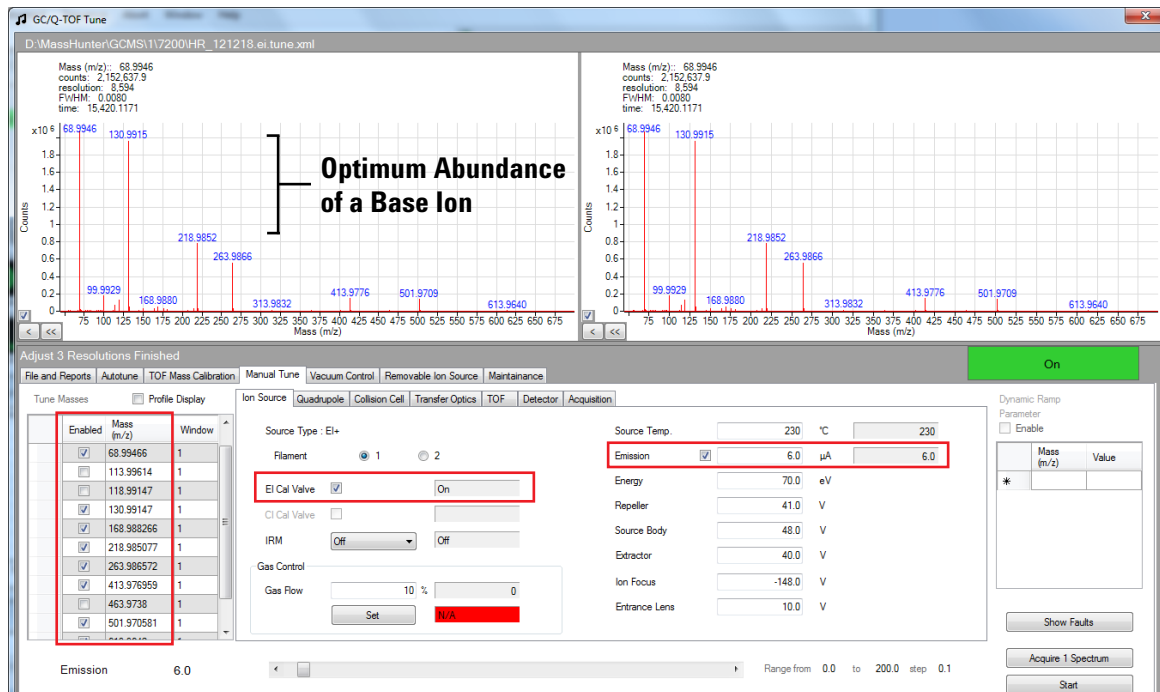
GC/Q-TOF Tune

D:\MassHunter\GCMS\1\7200\HR_121218.ei.tune.xml

Mass (m/z): 68.9946
counts: 2,152,637.9
resolution: 8,594
FWHM: 0.0080
time: 15,420.1171

x10 6
68.9946
130.9915
1.8
1.6
1.4
1.2
1
0.8
0.6
0.4
0.2
0
Counts
218.9852
263.9866
99.9929
168.9880
313.9832
413.9776
501.9709
613.9640
75 100 125 150 175 200 225 250 275 300 325 350 375 400 425 450 475 500 525 550 575 600 625 650 675
Mass (m/z)

Optimum Abundance of a Base Ion

Mass (m/z): 68.9946
counts: 2,152,637.9
resolution: 8,594
FWHM: 0.0080
time: 15,420.1171

x10 6
68.9946
130.9915
1.8
1.6
1.4
1.2
1
0.8
0.6
0.4
0.2
0
Counts
218.9852
263.9866
99.9929
168.9880
313.9832
413.9776
501.9709
613.9640
75 100 125 150 175 200 225 250 275 300 325 350 375 400 425 450 475 500 525 550 575 600 625 650 675
Mass (m/z)

Adjust 3 Resolutions Finished

On

File and Reports | Autotune | TOF Mass Calibration | Manual Tune | Vacuum Control | Removable Ion Source | Maintainance

Tune Masses
Profile Display

| Enabled | Mass (m/z) | Window |
|---|---|---|
| ☑ | 68.99466 | 1 |
| ☐ | 113.99614 | 1 |
| ☐ | 118.99147 | 1 |
| ☑ | 130.99147 | 1 |
| ☑ | 168.988266 | 1 |
| ☑ | 218.985077 | 1 |
| ☑ | 263.986572 | 1 |
| ☑ | 413.976959 | 1 |
| ☐ | 463.9738 | 1 |
| ☑ | 501.970581 | 1 |

Ion Source | Quadrupole | Collision Cell | Transfer Optics | TOF | Detector | Acquisition

Source Type : EI+
Filament 1 2
EI Cal Valve On
CI Cal Valve
IRM Off Off
Gas Control
Gas Flow 10 % 0
Set N/A

Source Temp. 230 °C 230
Emission 6.0 µA 6.0
Energy 70.0 eV
Repeller 41.0 V
Source Body 48.0 V
Extractor 40.0 V
Ion Focus -148.0 V
Entrance Lens 10.0 V

Dynamic Ramp Parameter
Enable
Mass (m/z) Value

Show Faults
Acquire 1 Spectrum
Start

Emission 6.0
Range from 0.0 to 200.0 step 0.1